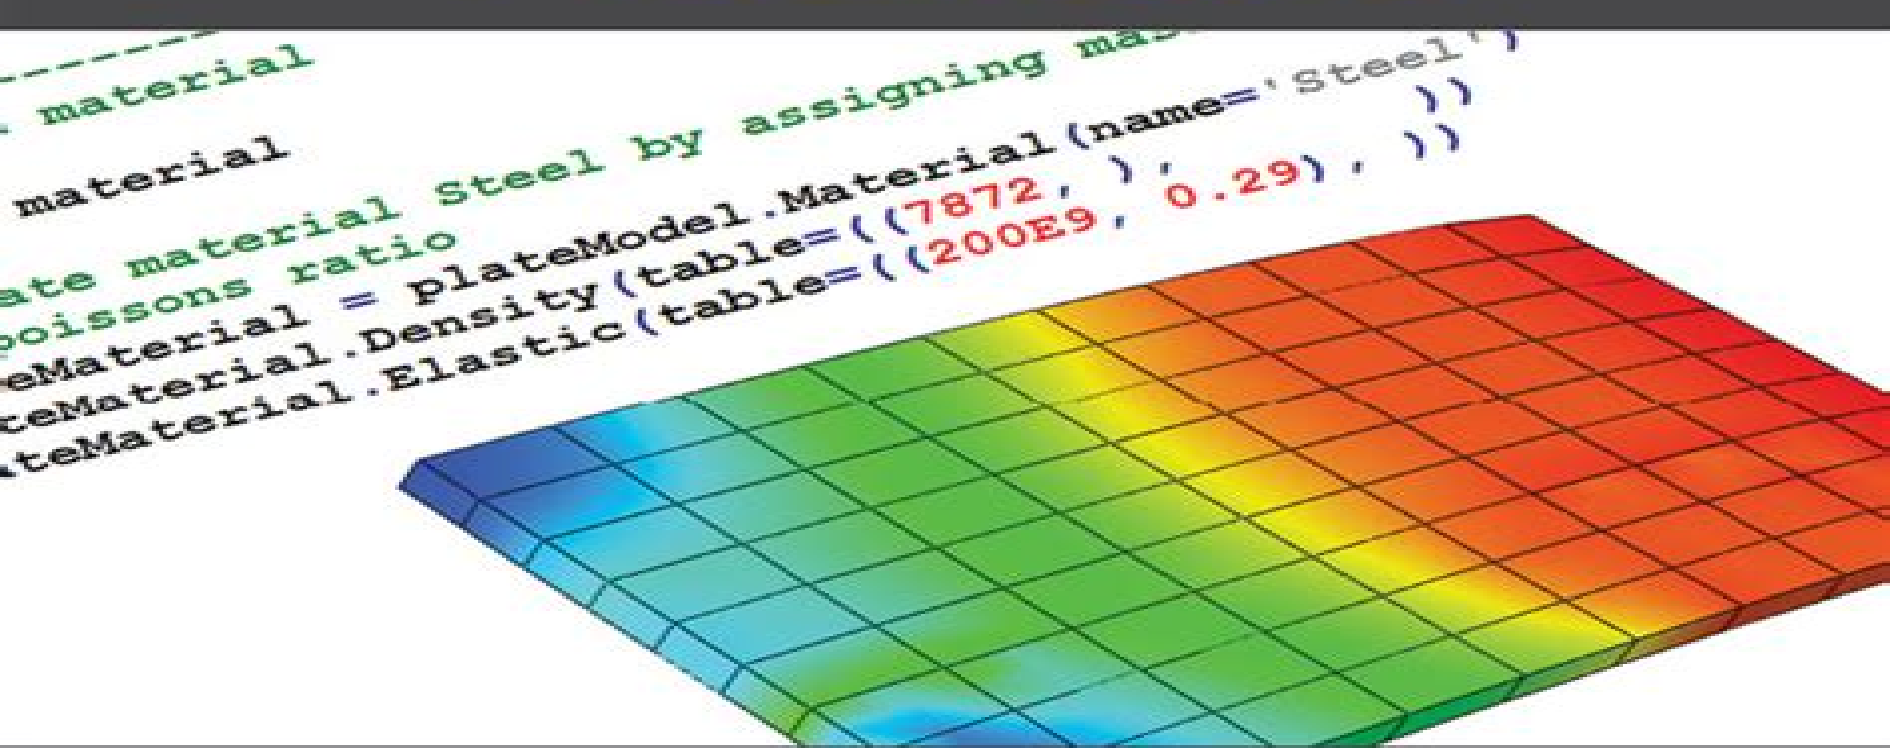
------
material

material

ate material Steel by assigning ma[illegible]
poissons ratio
eMaterial = plateModel.Material(name='Steel')
teMaterial.Density(table=((7872, ), ))
ateMaterial.Elastic(table=((200E9, 0.29), ))